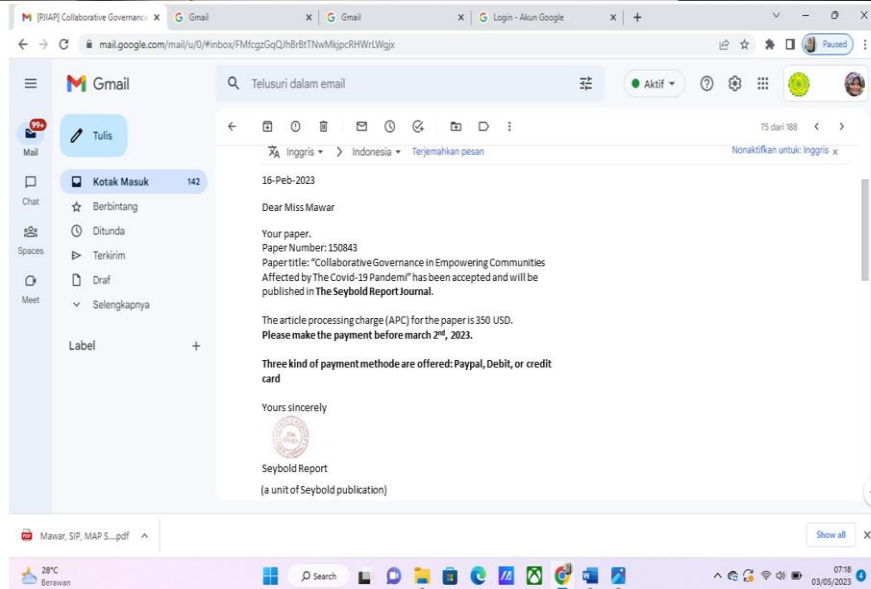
[PJIAP] Collaborative Governance ×   Gmail   × Gmail   × Login - Akun Google   × +

mail.google.com/mail/u/0/#inbox/FMfcgzGqQJhBrBtTNwMkjpcRHWrLWgjx

Paused

Gmail

Telusuri dalam email

Aktif

Mail 99+
Tulis
Chat
Spaces
Meet

Kotak Masuk 142
Berbintang
Ditunda
Terkirim
Draf
Selengkapnya

Label +

75 dari 188

Inggris › Indonesia Terjemahkan pesan   Nonaktifkan untuk: Inggris ×

16-Peb-2023

Dear Miss Mawar

Your paper.
Paper Number: 150843
Paper title: "Collaborative Governance in Empowering Communities Affected by The Covid-19 Pandemi" has been accepted and will be published in **The Seybold Report Journal**.

The article processing charge (APC) for the paper is 350 USD.
**Please make the payment before march 2$^{nd}$, 2023.**

**Three kind of payment methode are offered: Paypal, Debit, or credit card**

Yours sincerely

Seybold Report
(a unit of Seybold publication)

Mawar, SIP, MAP S....pdf ^   Show all ×

28°C
Berawan
Search
07:18
03/05/2023